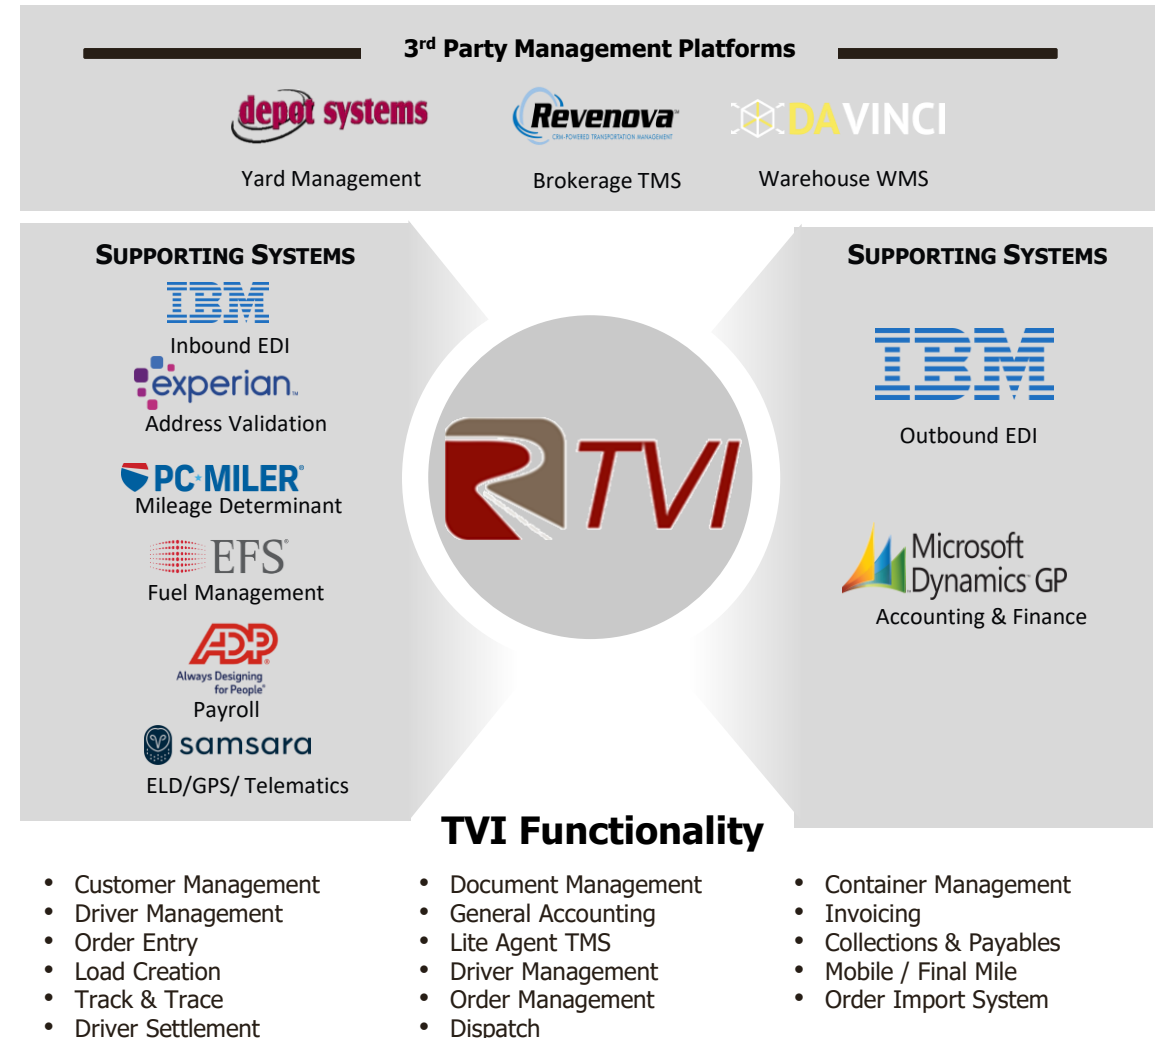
3rd Party Management Platforms

depot systems
Yard Management

Revenova
CRM-POWERED TRANSPORTATION MANAGEMENT
Brokerage TMS

DAVINCI
Warehouse WMS

SUPPORTING SYSTEMS

IBM
Inbound EDI

experian.
Address Validation

PC*MILER
Mileage Determinant

EFS
Fuel Management

ADP
Always Designing for People
Payroll

samsara
ELD/GPS/ Telematics

TVI

SUPPORTING SYSTEMS

IBM
Outbound EDI

Microsoft Dynamics GP
Accounting & Finance

TVI Functionality

- Customer Management
- Driver Management
- Order Entry
- Load Creation
- Track & Trace
- Driver Settlement

- Document Management
- General Accounting
- Lite Agent TMS
- Driver Management
- Order Management
- Dispatch

- Container Management
- Invoicing
- Collections & Payables
- Mobile / Final Mile
- Order Import System